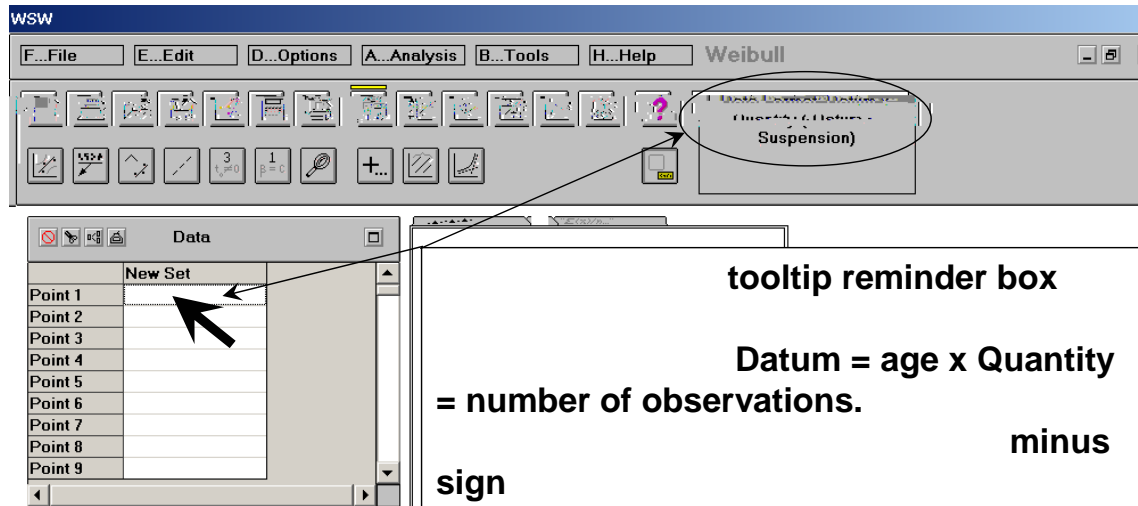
WSW

F...File
E...Edit
D...Options
A...Analysis
B...Tools
H...Help
Weibull

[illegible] Quantity (-Datum - Suspension)

$t_0=0$
$\beta=c$

Data

| | New Set |
|---|---|
| Point 1 | |
| Point 2 | |
| Point 3 | |
| Point 4 | |
| Point 5 | |
| Point 6 | |
| Point 7 | |
| Point 8 | |
| Point 9 | |

tooltip reminder box

Datum = age x Quantity = number of observations.

minus sign